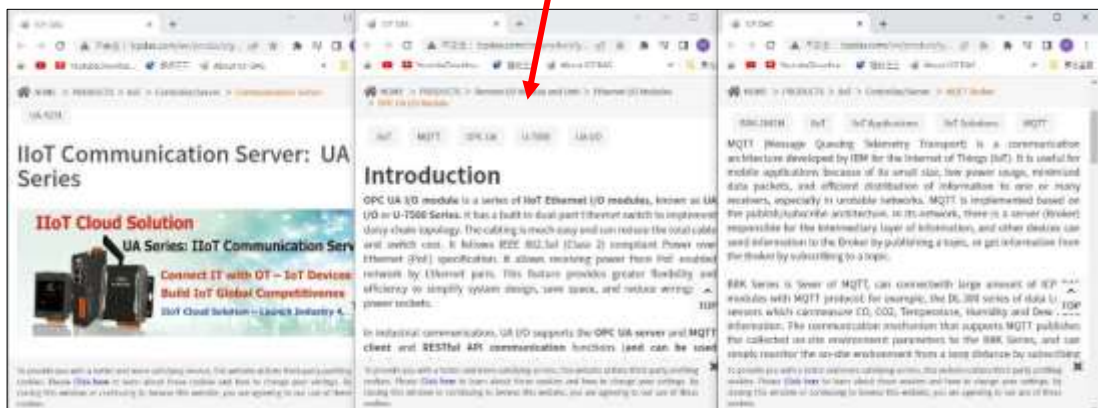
IIoT Communication Server: UA Series

IIoT Cloud Solution

UA Series: IIoT Communication Serv

Connect IT with OT – IoT Devices

Build IoT Global Competitiveness

IIoT Cloud Solution – Launch Industry 4.

IoT MQTT OPC UA U-7500 UA I/O

Introduction

OPC UA I/O module is a series of IIoT Ethernet I/O modules, known as UA I/O or U-7500 Series. It has a built-in dual-port Ethernet switch to implement daisy-chain topology. The cabling is much easy and can reduce the total cable and switch cost. It follows IEEE 802.3af (Class 2) compliant Power over Ethernet (PoE) specification. It allows receiving power from PoE enabled network by Ethernet ports. This feature provides greater flexibility and efficiency to simplify system design, save space, and reduce wiring: power sockets.

In industrial communications, UA I/O supports the OPC UA server and MQTT client and RESTful API communication functions (and can be used

MQTT (Message Queuing Telemetry Transport) is a communication architecture developed by IBM for the Internet of Things (IoT). It is useful for mobile applications because of its small size, low power usage, minimized data packets, and efficient distribution of information to one or many receivers, especially in unstable networks. MQTT is implemented based on the publish/subscribe architecture. In its network, there is a server (Broker) responsible for the intermediary layer of information, and other devices can send information to the Broker by publishing a topic, or get information from the Broker by subscribing to a topic.

BRK Series is Sever of MQTT, can connectwith large amount of ICP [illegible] modules with MQTT protocol: for example, the DL-300 series of data L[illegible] sensors which canmeasure CO, CO2, Temperature, Humidity and Dew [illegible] information. The communication mechanism that supports MQTT publishes the collected on-site environment parameters to the BRK Series, and can simply monitor the on-site environment from a long distance by subscribing

TOP